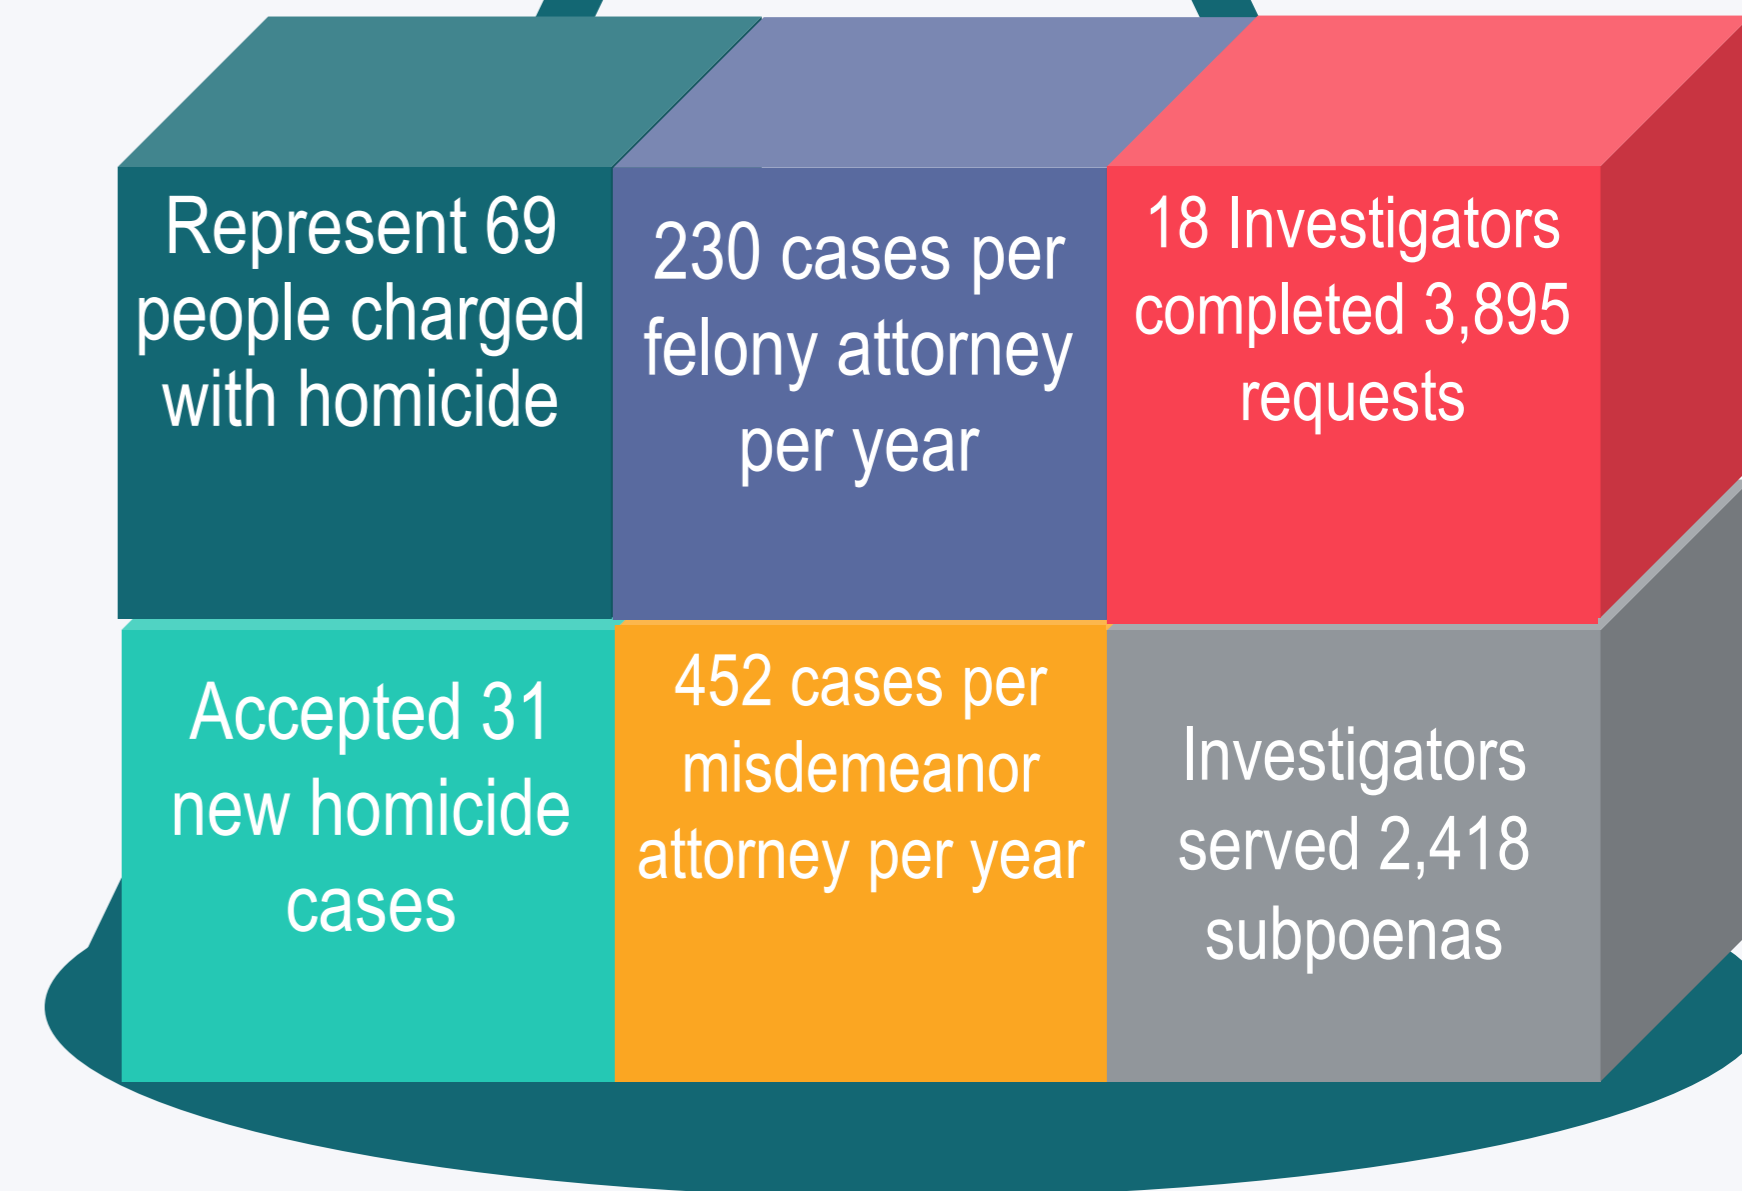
Represent 69 people charged with homicide

230 cases per felony attorney per year

18 Investigators completed 3,895 requests

Accepted 31 new homicide cases

452 cases per misdemeanor attorney per year

Investigators served 2,418 subpoenas